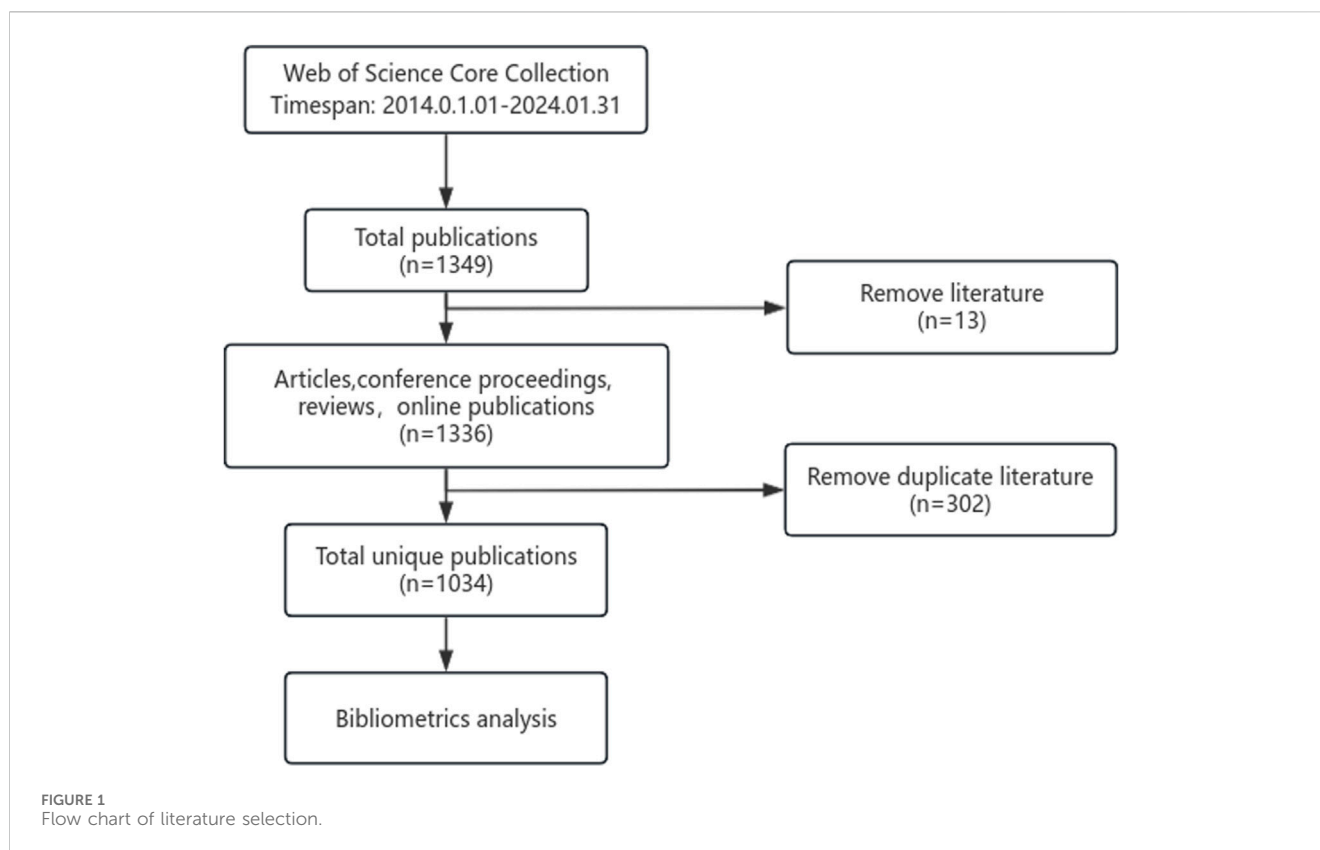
Web of Science Core Collection
Timespan: 2014.0.1.01-2024.01.31

Total publications
(n=1349)

Remove literature
(n=13)

Articles,conference proceedings, reviews， online publications
(n=1336)

Remove duplicate literature
(n=302)

Total unique publications
(n=1034)

Bibliometrics analysis

FIGURE 1
Flow chart of literature selection.